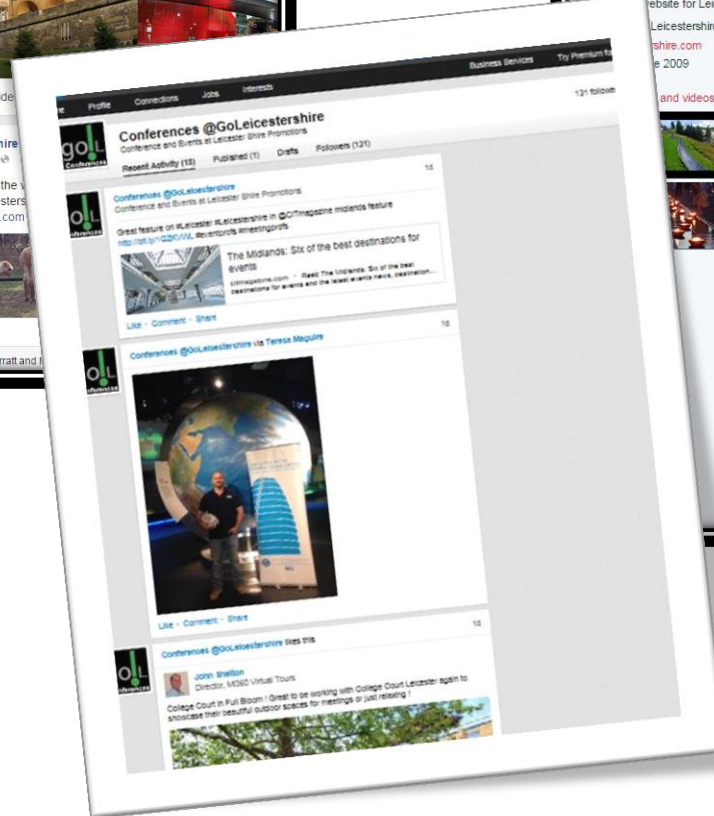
ebsite for Lei
Leicestershi
shire.com
e 2009
and videos

de
shire
the v
sters
.com
rratt and

Profile Connections Jobs Interests Business Services Try Premium fo
131 followe

gol
conferences

Conferences @GoLeicestershire
Conference and Events at Leicester Shire Promotions
Recent Activity (15) Published (1) Drafts Followers (121)

Conferences @GoLeicestershire
Conference and Events at Leicester Shire Promotions
1d
Great feature on #Leicester #Leicestershire in @CITmagazine midlands feature http://bit.ly/1Q2KVWL #eventprofs #meetingprofs
The Midlands: Six of the best destinations for events
citmagazine.com · Read The Midlands: Six of the best destinations for events and the latest events news, destination...
Like · Comment · Share

Conferences @GoLeicestershire via Teresa Maguire
1d
Like · Comment · Share

Conferences @GoLeicestershire likes this
1d
John Shelton
Director, M360 Virtual Tours
College Court in Full Bloom ! Great to be working with College Court Leicester again to showcase their beautiful outdoor spaces for meetings or just relaxing !